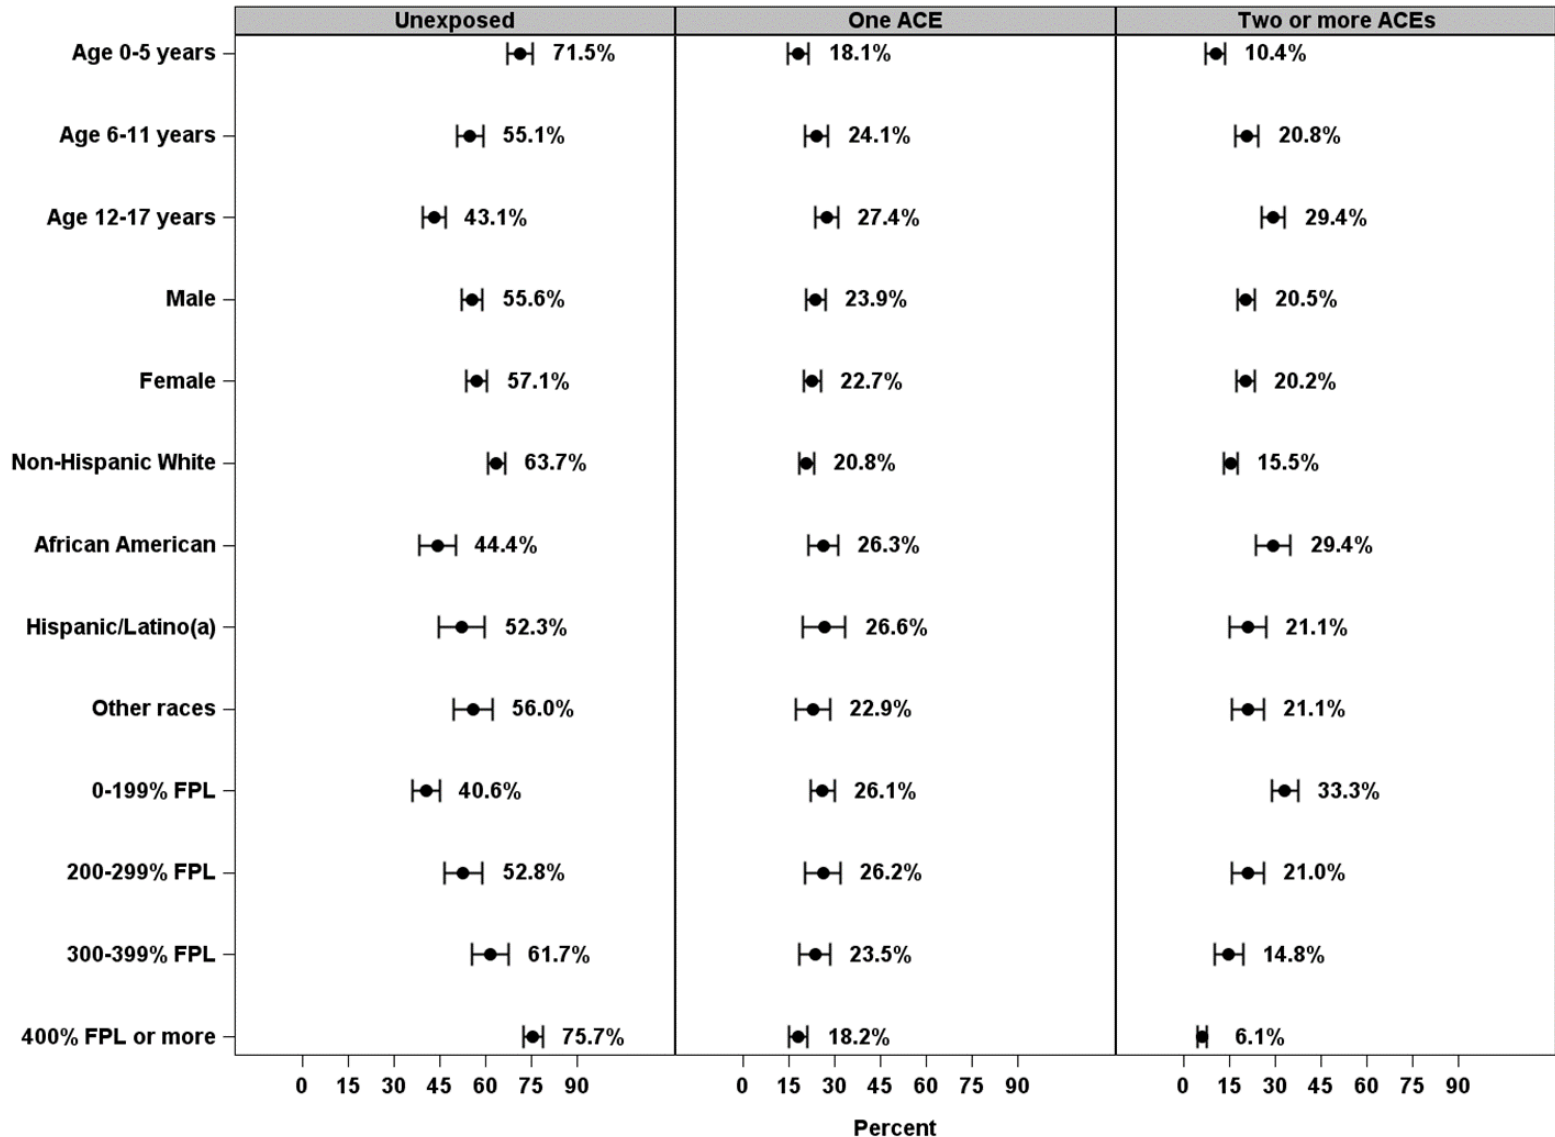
Unexposed | One ACE | Two or more ACEs

Age 0-5 years 71.5% 18.1% 10.4%
Age 6-11 years 55.1% 24.1% 20.8%
Age 12-17 years 43.1% 27.4% 29.4%
Male 55.6% 23.9% 20.5%
Female 57.1% 22.7% 20.2%
Non-Hispanic White 63.7% 20.8% 15.5%
African American 44.4% 26.3% 29.4%
Hispanic/Latino(a) 52.3% 26.6% 21.1%
Other races 56.0% 22.9% 21.1%
0-199% FPL 40.6% 26.1% 33.3%
200-299% FPL 52.8% 26.2% 21.0%
300-399% FPL 61.7% 23.5% 14.8%
400% FPL or more 75.7% 18.2% 6.1%

0 15 30 45 60 75 90
0 15 30 45 60 75 90
0 15 30 45 60 75 90

Percent